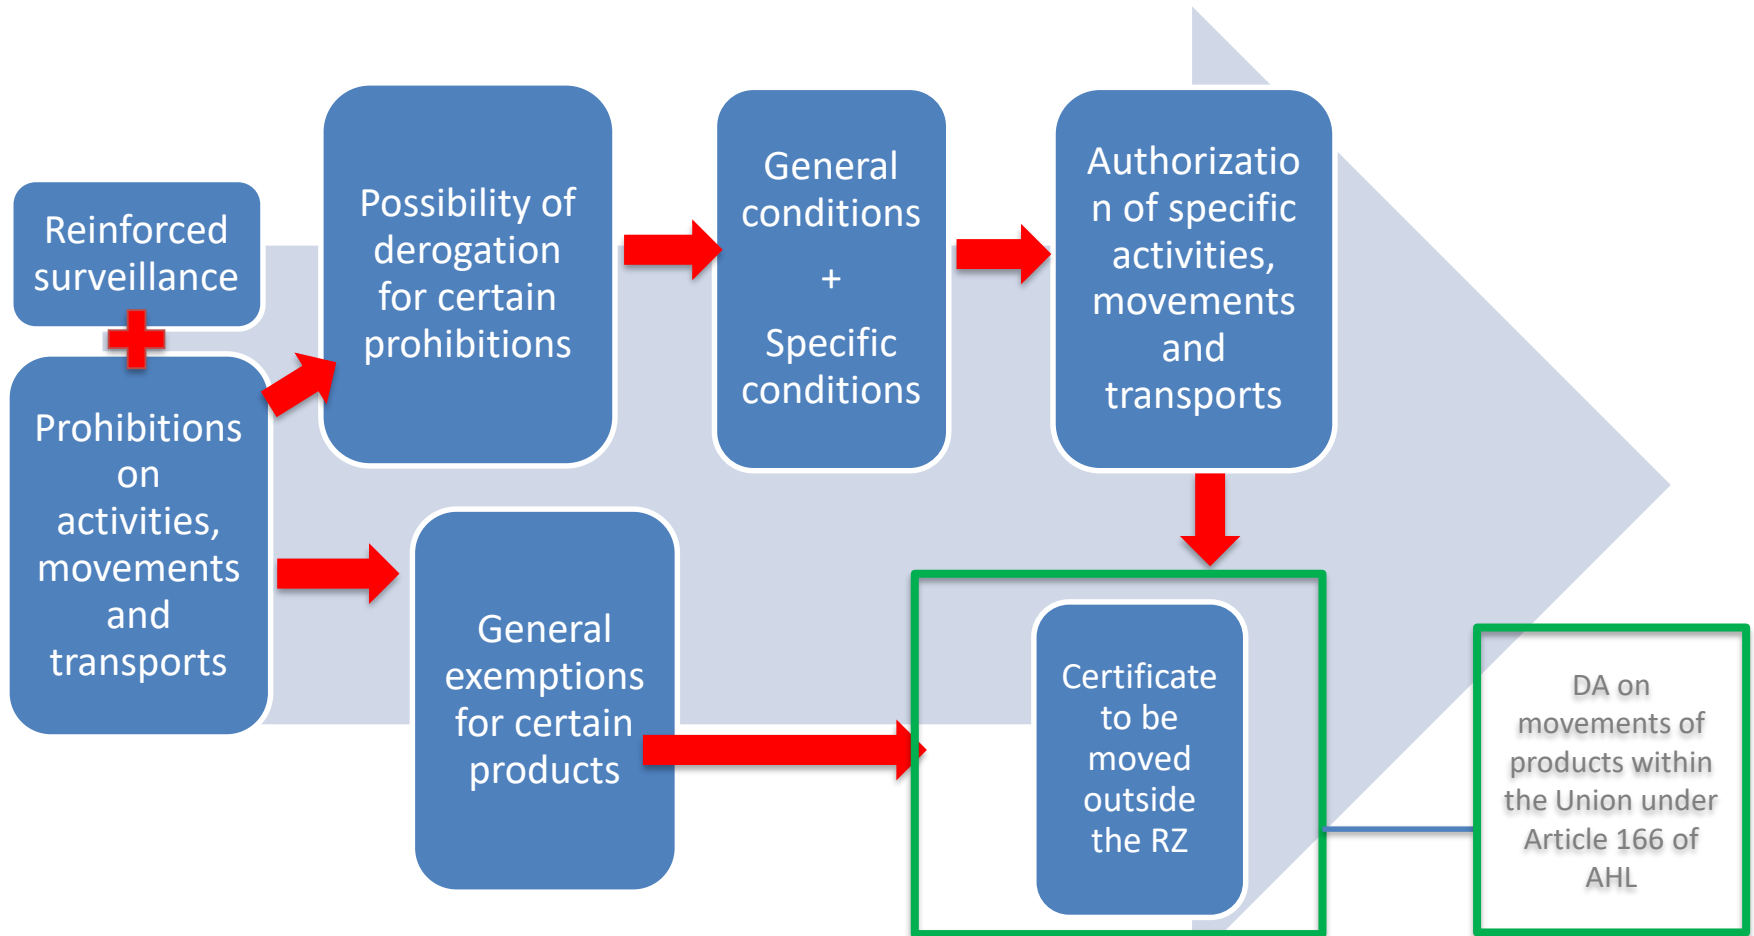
Reinforced surveillance

Prohibitions on activities, movements and transports

Possibility of derogation for certain prohibitions

General conditions
+
Specific conditions

Authorization of specific activities, movements and transports

General exemptions for certain products

Certificate to be moved outside the RZ

DA on movements of products within the Union under Article 166 of AHL